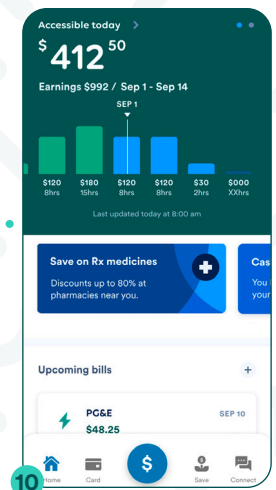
Accessible today >

$ 412 50

Earnings $992 / Sep 1 - Sep 14

SEP 1

$120 8hrs
$180 15hrs
$120 8hrs
$120 8hrs
$30 2hrs
$000 XXhrs

Last updated today at 8:00 am

Save on Rx medicines

Discounts up to 80% at pharmacies near you.

Cas
You
your

Upcoming bills

+

PG&E
$48.25
SEP 10

10

Home
Card
$
Save
Connect